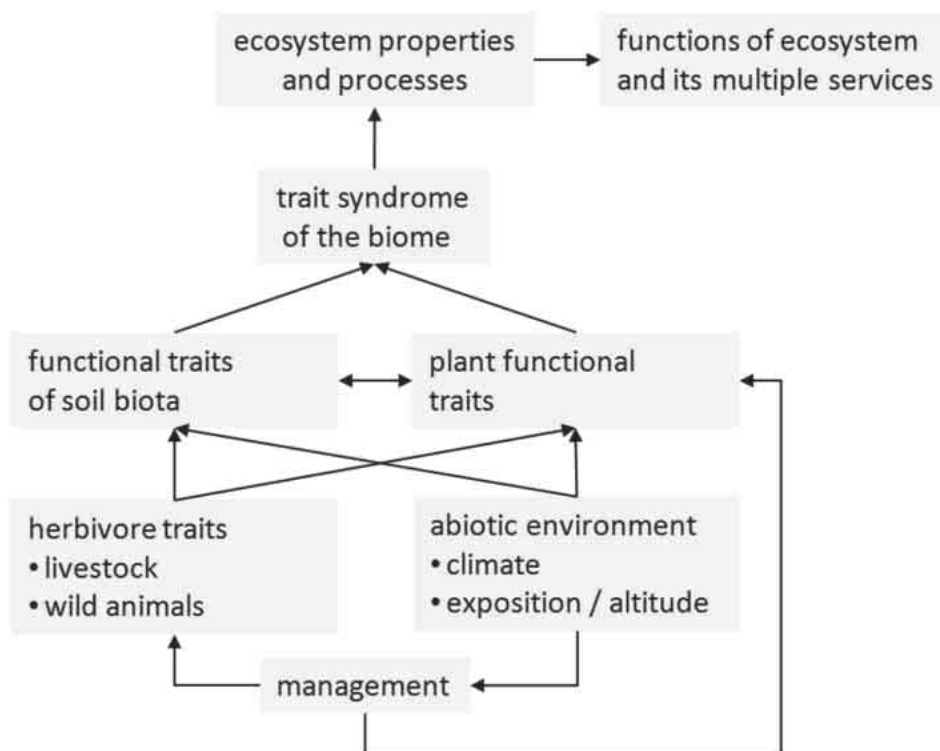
ecosystem properties and processes

functions of ecosystem and its multiple services

trait syndrome of the biome

functional traits of soil biota

plant functional traits

herbivore traits
• livestock
• wild animals

abiotic environment
• climate
• exposition / altitude

management